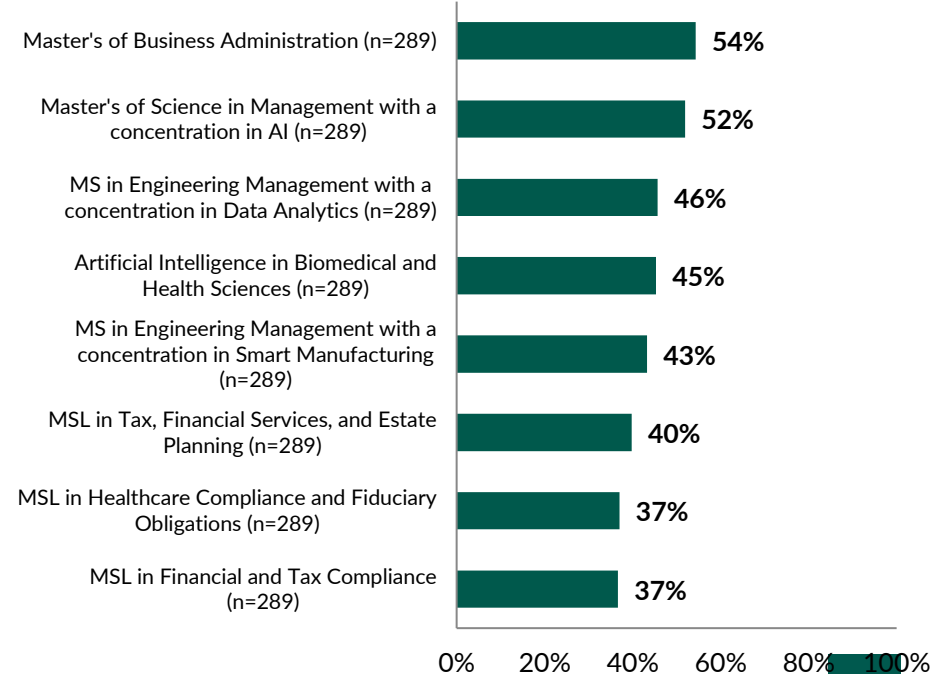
| | |
|---|---|
| Master's of Business Administration (n=289) | 54% |
| Master's of Science in Management with a concentration in AI (n=289) | 52% |
| MS in Engineering Management with a concentration in Data Analytics (n=289) | 46% |
| Artificial Intelligence in Biomedical and Health Sciences (n=289) | 45% |
| MS in Engineering Management with a concentration in Smart Manufacturing (n=289) | 43% |
| MSL in Tax, Financial Services, and Estate Planning (n=289) | 40% |
| MSL in Healthcare Compliance and Fiduciary Obligations (n=289) | 37% |
| MSL in Financial and Tax Compliance (n=289) | 37% |

0% 20% 40% 60% 80% 100%